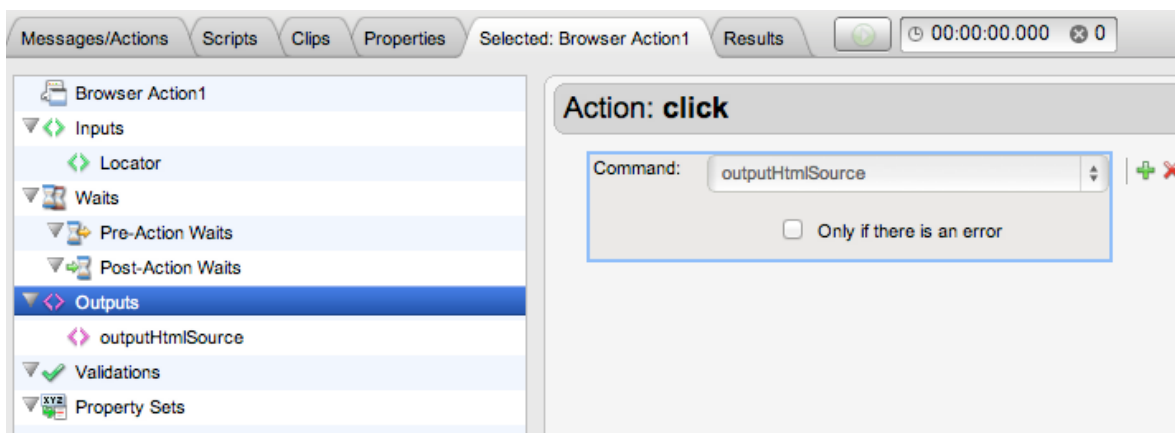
Messages/Actions | Scripts | Clips | Properties | Selected: Browser Action1 | Results

00:00:00.000 0

Browser Action1
Inputs
Locator
Waits
Pre-Action Waits
Post-Action Waits
Outputs
outputHtmlSource
Validations
Property Sets

Action: click

Command: outputHtmlSource

Only if there is an error